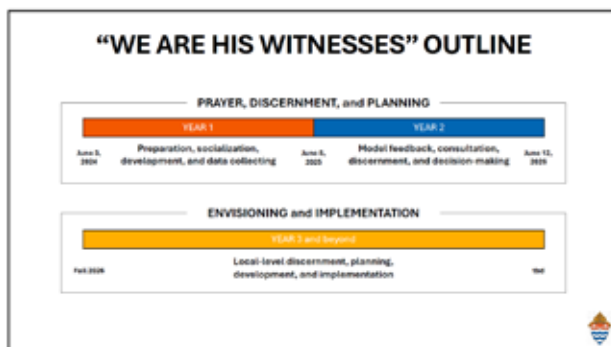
"WE ARE HIS WITNESSES" OUTLINE

PRAYER, DISCERNMENT, and PLANNING

YEAR 1

YEAR 2

June 5, 2024

Preparation, socialization, development, and data collecting

June 5, 2025

Model feedback, consultation, discernment, and decision-making

June 12, 2026

ENVISIONING and IMPLEMENTATION

YEAR 3 and beyond

Fall 2026

Local-level discernment, planning, development, and implementation

tbd